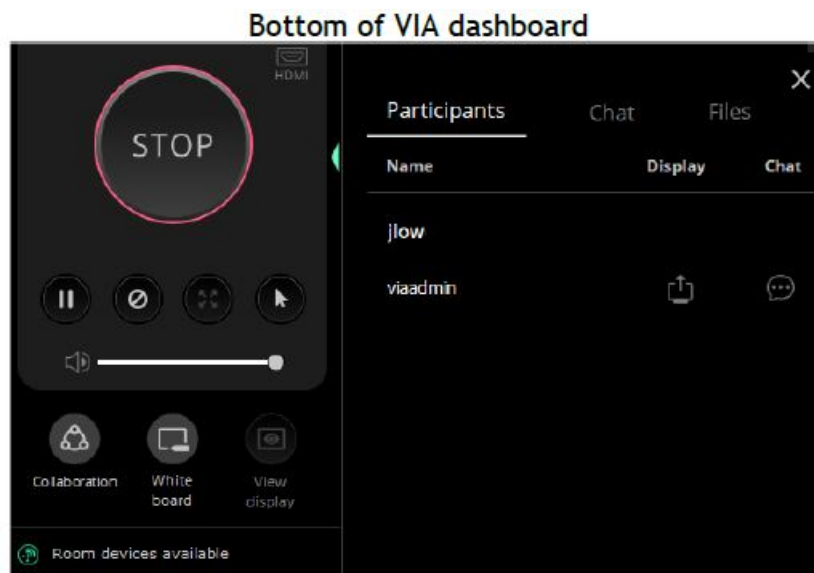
Bottom of VIA dashboard

HDMI

STOP

Collaboration

White board

View display

Room devices available

X

Participants

Chat

Files

| Name | Display | Chat |
|---|---|---|
| jlow | | |
| viaadmin | | |